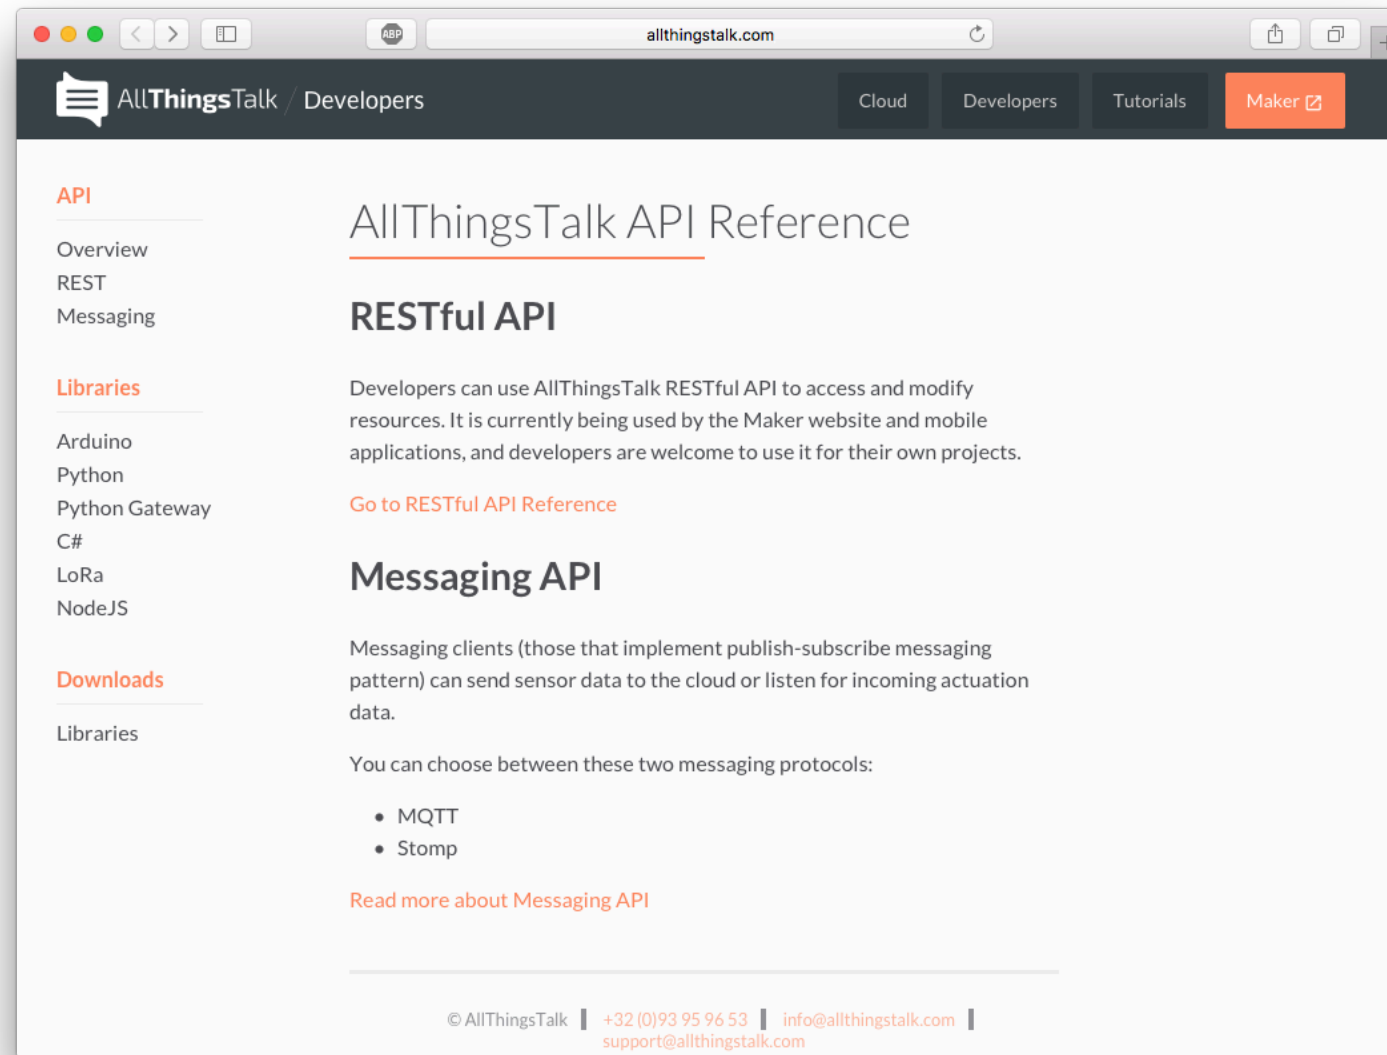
ABP allthingstalk.com

AllThingsTalk / Developers

Cloud Developers Tutorials Maker

API

Overview
REST
Messaging

Libraries

Arduino
Python
Python Gateway
C#
LoRa
NodeJS

Downloads

Libraries

AllThingsTalk API Reference

RESTful API

Developers can use AllThingsTalk RESTful API to access and modify resources. It is currently being used by the Maker website and mobile applications, and developers are welcome to use it for their own projects.

Go to RESTful API Reference

Messaging API

Messaging clients (those that implement publish-subscribe messaging pattern) can send sensor data to the cloud or listen for incoming actuation data.

You can choose between these two messaging protocols:

- MQTT
- Stomp

Read more about Messaging API

© AllThingsTalk | +32 (0)93 95 96 53 | info@allthingstalk.com | support@allthingstalk.com